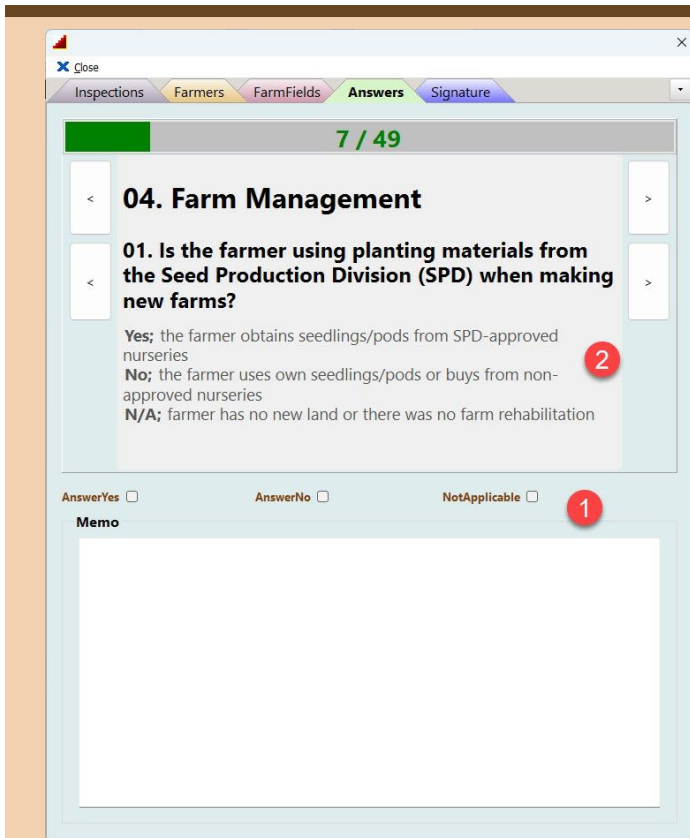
×

Close

Inspections | Farmers | FarmFields | Answers | Signature

7 / 49

<

04. Farm Management

>

<

01. Is the farmer using planting materials from the Seed Production Division (SPD) when making new farms?

>

**Yes;** the farmer obtains seedlings/pods from SPD-approved nurseries
**No;** the farmer uses own seedlings/pods or buys from non-approved nurseries
**N/A;** farmer has no new land or there was no farm rehabilitation

2

AnswerYes ☐ AnswerNo ☐ NotApplicable ☐

1

Memo